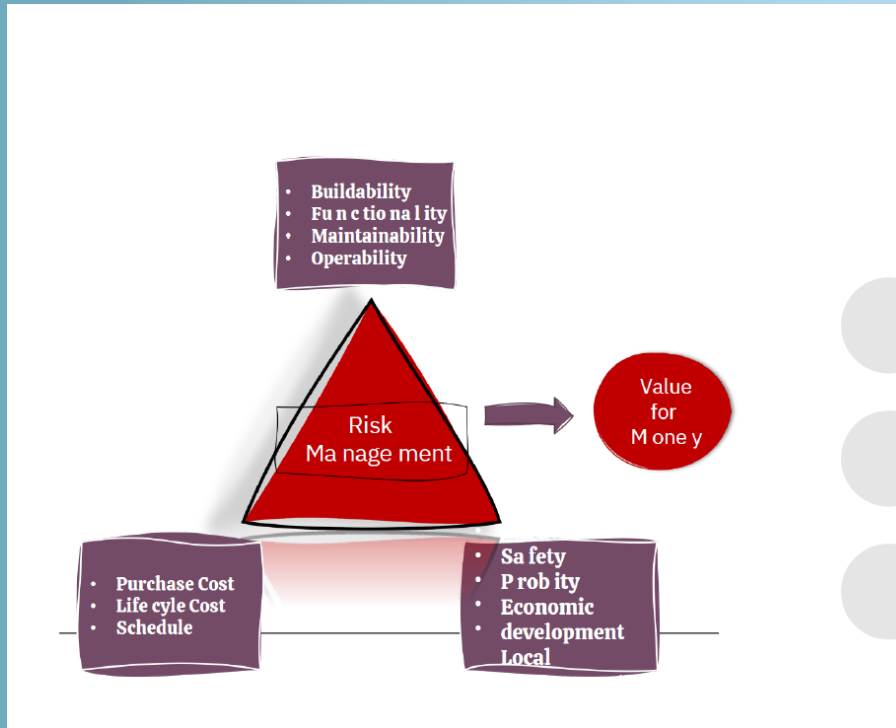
- Buildability
- Fu n c tio na l ity
- Maintainability
- Operability

Risk Ma nage ment

Value for M one y

- Purchase Cost
- Life cyle Cost
- Schedule

- Sa fety
- P rob ity
- Economic
- development Local